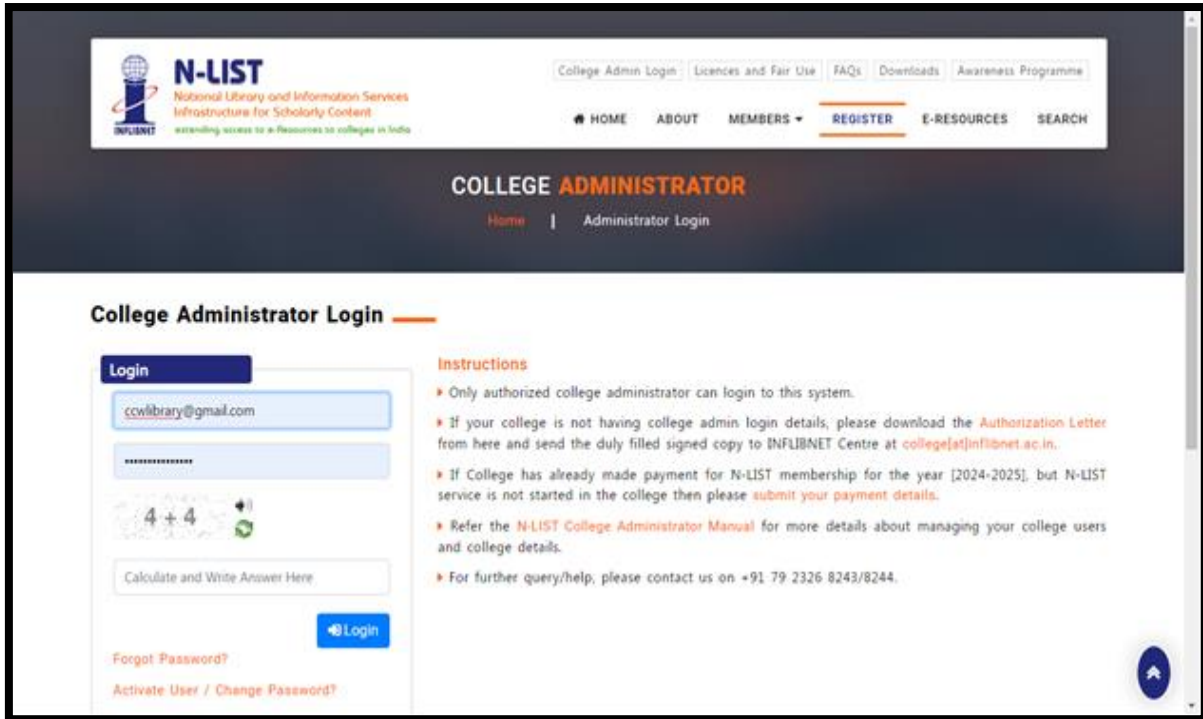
N-LIST
National Library and Information Services Infrastructure for Scholarly Content
extending access to e-Resources to colleges in India
INFLIBNET

College Admin Login | Licences and Fair Use | FAQs | Downloads | Awareness Programme

HOME ABOUT MEMBERS REGISTER E-RESOURCES SEARCH

COLLEGE ADMINISTRATOR

Home | Administrator Login

College Administrator Login

Login

ccwlibrary@gmail.com

••••••••••••••••

4 + 4

Calculate and Write Answer Here

Login

Forgot Password?

Activate User / Change Password?

Instructions

Only authorized college administrator can login to this system.

If your college is not having college admin login details, please download the Authorization Letter from here and send the duly filled signed copy to INFLIBNET Centre at college[at]inflibnet.ac.in.

If College has already made payment for N-LIST membership for the year [2024-2025], but N-LIST service is not started in the college then please submit your payment details.

Refer the N-LIST College Administrator Manual for more details about managing your college users and college details.

For further query/help, please contact us on +91 79 2326 8243/8244.